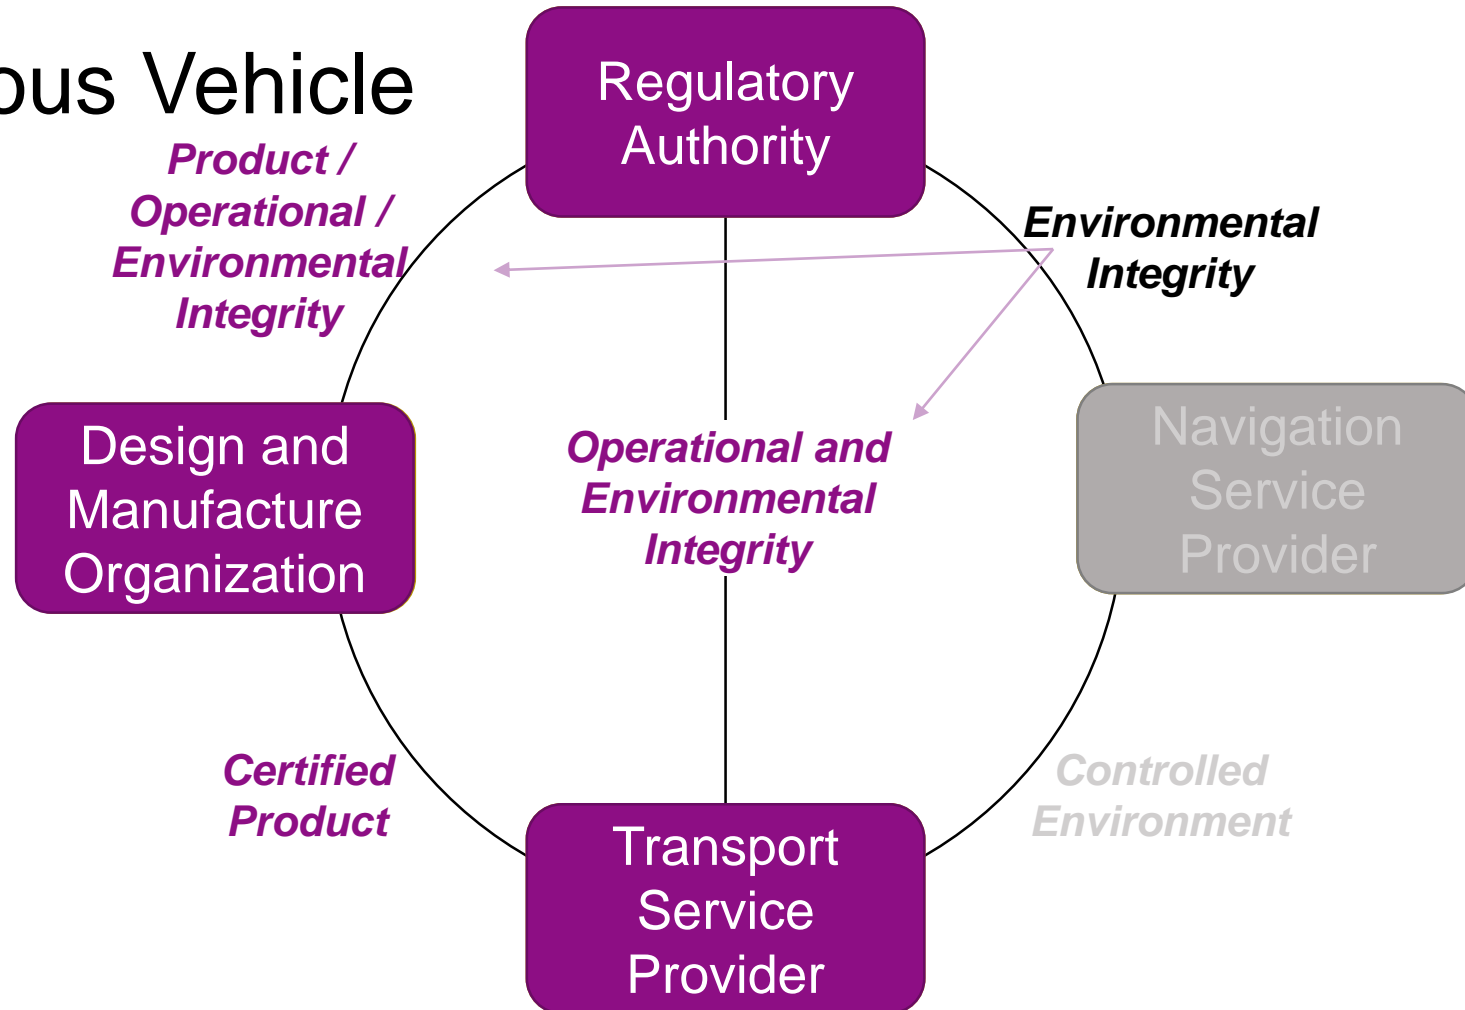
ous Vehicle

Regulatory Authority

Product / Operational / Environmental Integrity

Environmental Integrity

Design and Manufacture Organization

Operational and Environmental Integrity

Navigation Service Provider

Certified Product

Controlled Environment

Transport Service Provider